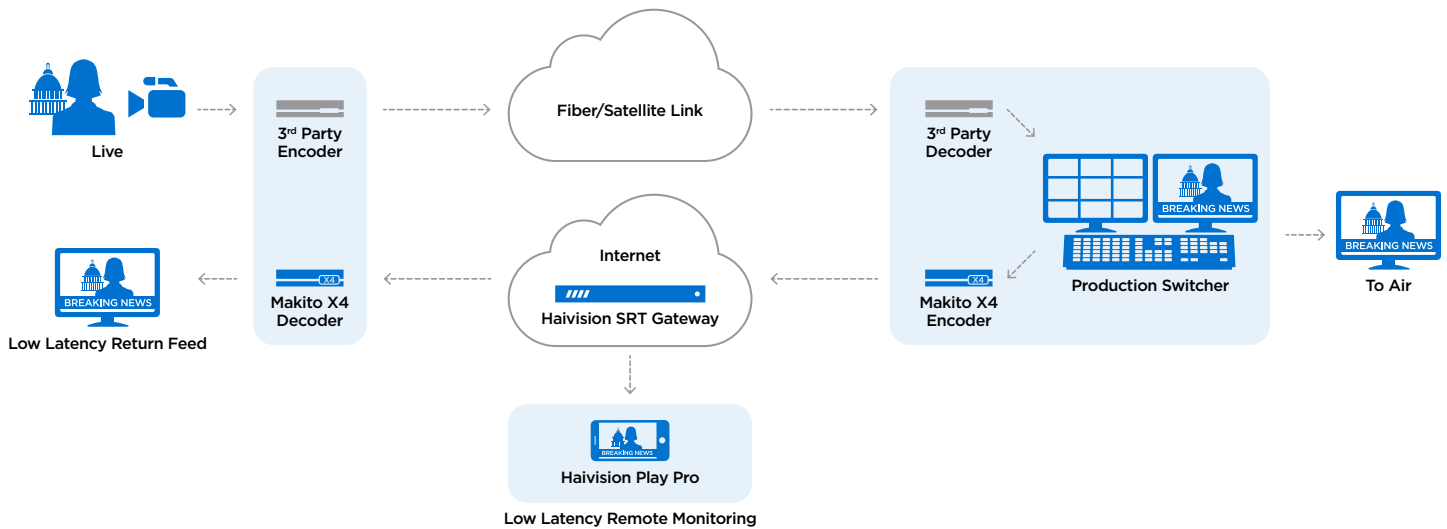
Live

3$^{rd}$ Party Encoder

Fiber/Satellite Link

3$^{rd}$ Party Decoder

BREAKING NEWS

Production Switcher

BREAKING NEWS

To Air

BREAKING NEWS

Low Latency Return Feed

X4

Makito X4 Decoder

Internet

Haivision SRT Gateway

X4

Makito X4 Encoder

BREAKING NEWS

Haivision Play Pro

Low Latency Remote Monitoring